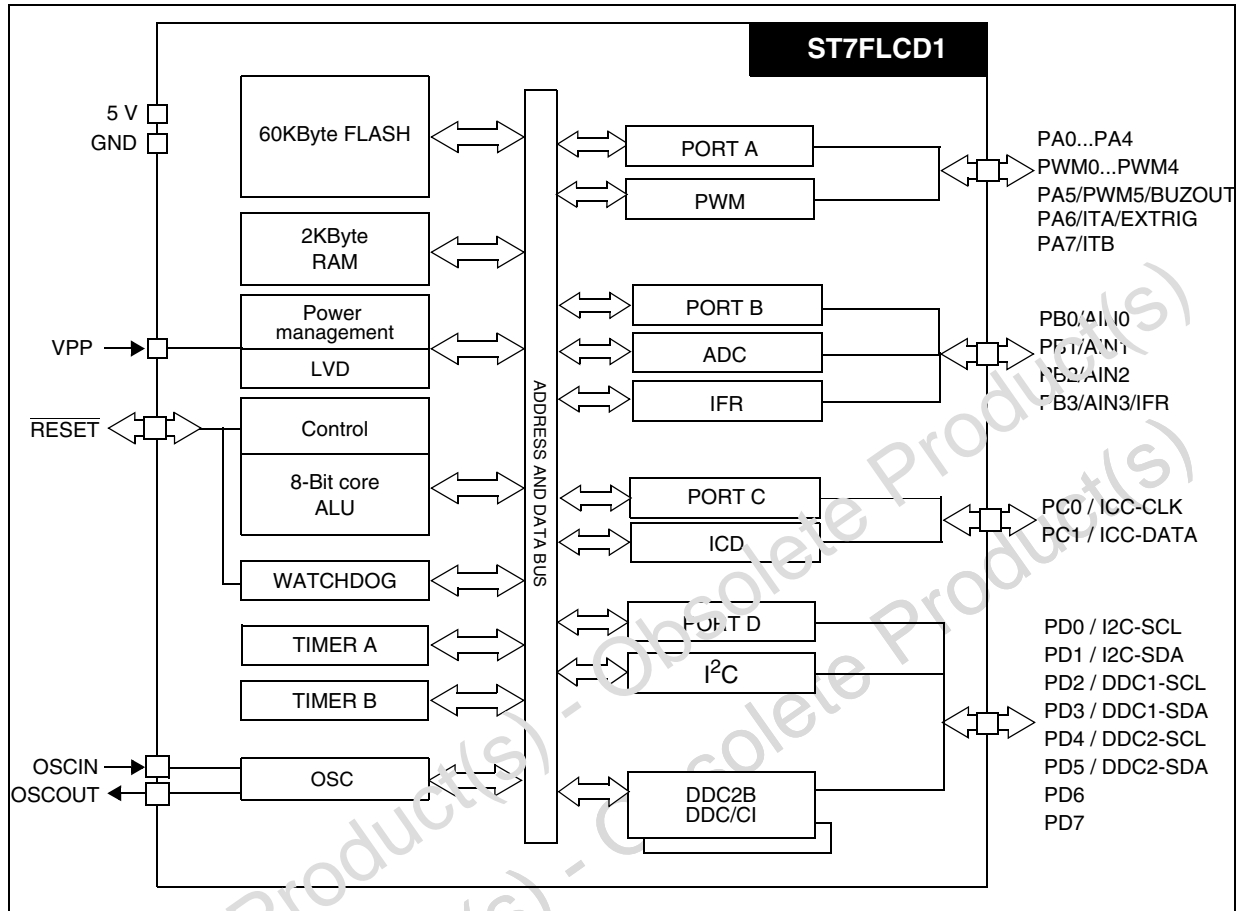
ST7FLCD1

5 V
GND

60KByte FLASH

2KByte
RAM

Power
management
LVD

VPP

$\overline{RESET}$

Control

8-Bit core
ALU

WATCHDOG

TIMER A

TIMER B

OSCIN
OSCOUT

OSC

ADDRESS AND DATA BUS

PORT A

PWM

PORT B

ADC

IFR

PORT C

ICD

PORT D

$I^2C$

DDC2B
DDC/CI

PA0...PA4
PWM0...PWM4
PA5/PWM5/BUZOUT
PA6/ITA/EXTRIG
PA7/ITB

PB0/AIN0
PB1/AIN1
PB2/AIN2
PB3/AIN3/IFR

PC0 / ICC-CLK
PC1 / ICC-DATA

PD0 / I2C-SCL
PD1 / I2C-SDA
PD2 / DDC1-SCL
PD3 / DDC1-SDA
PD4 / DDC2-SCL
PD5 / DDC2-SDA
PD6
PD7

Obsolete Product(s) - Obsolete Product(s)
Obsolete Product(s) - Obsolete Product(s)